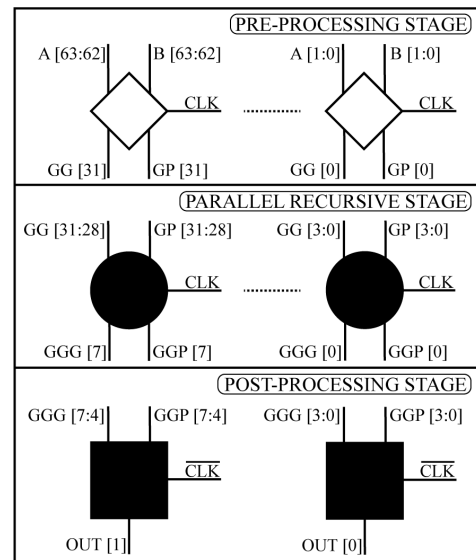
PRE-PROCESSING STAGE

A [63:62]
B [63:62]
CLK
GG [31]
GP [31]

A [1:0]
B [1:0]
CLK
GG [0]
GP [0]

PARALLEL RECURSIVE STAGE

GG [31:28]
GP [31:28]
CLK
GGG [7]
GGP [7]

GG [3:0]
GP [3:0]
CLK
GGG [0]
GGP [0]

POST-PROCESSING STAGE

GGG [7:4]
GGP [7:4]
$\overline{CLK}$
OUT [1]

GGG [3:0]
GGP [3:0]
$\overline{CLK}$
OUT [0]